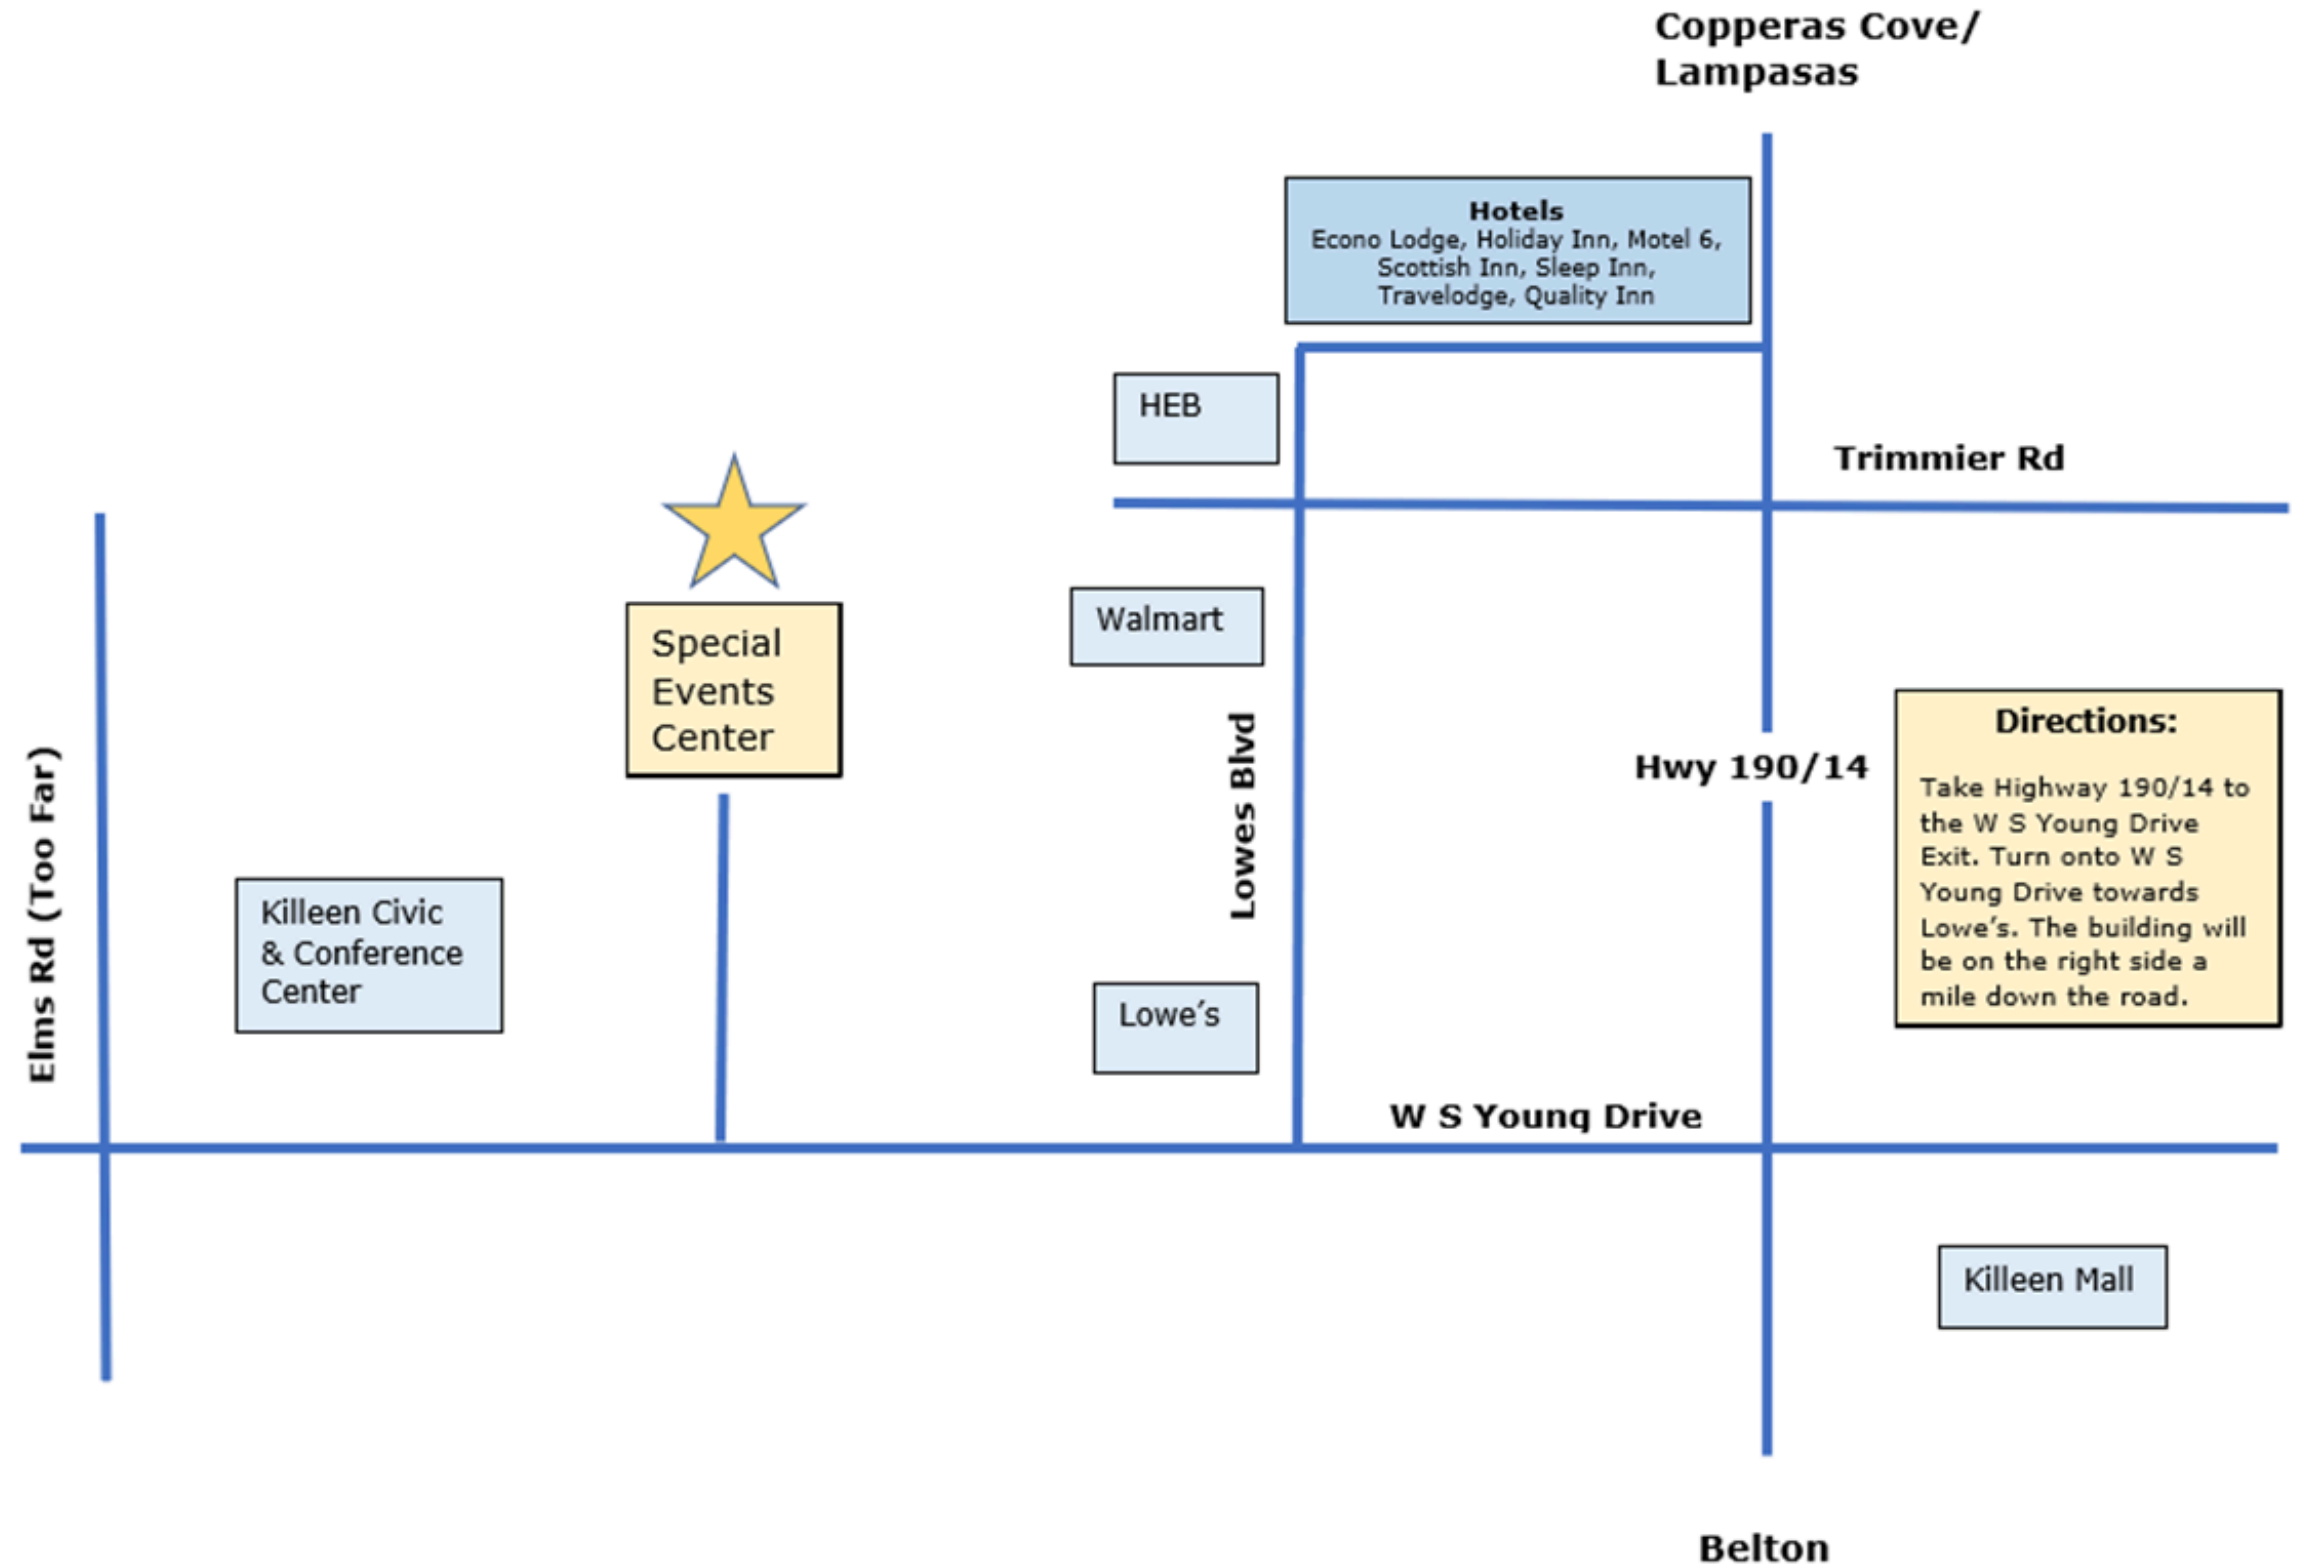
Copperas Cove/
Lampasas

Hotels
Econo Lodge, Holiday Inn, Motel 6, Scottish Inn, Sleep Inn, Travelodge, Quality Inn

HEB

Trimmier Rd

Walmart

Special Events Center

Elms Rd (Too Far)

Lowes Blvd

Hwy 190/14

Directions:

Take Highway 190/14 to the W S Young Drive Exit. Turn onto W S Young Drive towards Lowe's. The building will be on the right side a mile down the road.

Killeen Civic & Conference Center

Lowe's

W S Young Drive

Killeen Mall

Belton